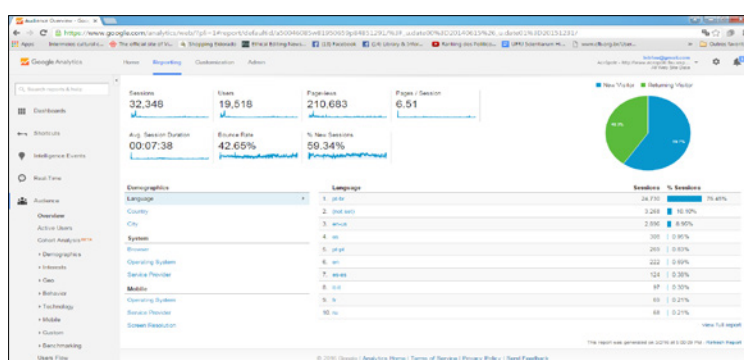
Audience Overview - Goo ×

https://www.google.com/analytics/web/?pli=1#report/defaultid/a50096083w81950659p84851291/%3F_.date00%3D20140615%26_u.date01%3D20151231/

Apps

Google Analytics

Home Reporting Customization Admin

Search reports & help

Dashboards

Shortcuts

Intelligence Events

Real-Time

Audience

Overview

Active Users

Cohort Analysis BETA

• Demographics

• Interests

• Geo

• Behavior

• Technology

• Mobile

• Custom

• Benchmarking

Users Flow

Sessions
32,348

Users
19,518

Pageviews
210,683

Pages / Session
6.51

Avg. Session Duration
00:07:38

Bounce Rate
42.65%

% New Sessions
59.34%

New Visitor Returning Visitor

Demographics

Language

Country

City

System

Browser

Operating System

Service Provider

Mobile

Operating System

Service Provider

Screen Resolution

| | Language | Sessions | % Sessions |
|---|---|---|---|
| 1. | pt-br | 24,750 | 76.45% |
| 2. | (not set) | 3,268 | 10.10% |
| 3. | en-us | 2,890 | 8.93% |
| 4. | es | 305 | 0.95% |
| 5. | pt-pt | 265 | 0.83% |
| 6. | en | 222 | 0.69% |
| 7. | es-es | 124 | 0.38% |
| 8. | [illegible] | 97 | 0.30% |
| 9. | fr | 69 | 0.21% |
| 10. | ru | 68 | 0.21% |

view full report

This report was generated on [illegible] - Refresh Report

© 2016 Google | Analytics Home | Terms of Service | Privacy Policy | Send Feedback